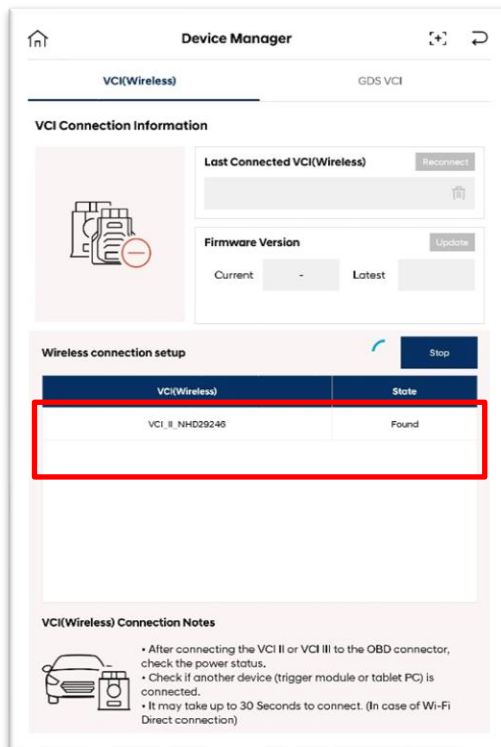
Device Manager

VCI(Wireless)

GDS VCI

VCI Connection Information

Last Connected VCI(Wireless)

Reconnect

Firmware Version

Update

Current

-

Latest

Wireless connection setup

Stop

| VCI(Wireless) | State |
|---|---|
| VCI_II_NHD29246 | Found |

VCI(Wireless) Connection Notes

• After connecting the VCI II or VCI III to the OBD connector, check the power status.
• Check if another device (trigger module or tablet PC) is connected.
• It may take up to 30 Seconds to connect. (In case of Wi-Fi Direct connection)